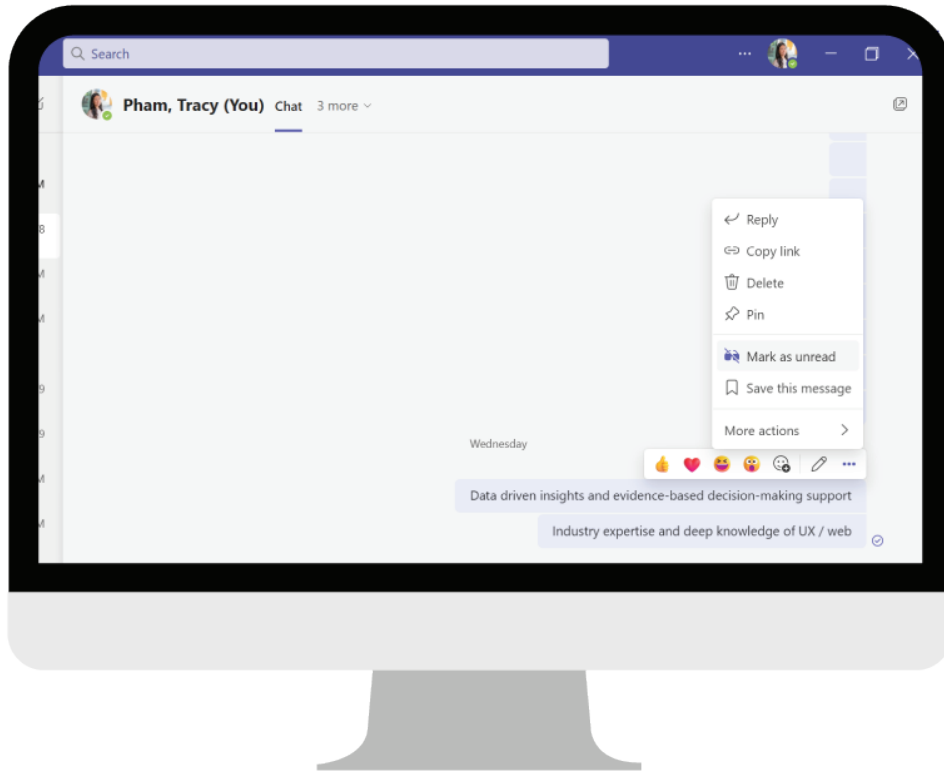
Search

Pham, Tracy (You) Chat 3 more

Reply
Copy link
Delete
Pin
Mark as unread
Save this message
More actions

Wednesday

Data driven insights and evidence-based decision-making support

Industry expertise and deep knowledge of UX / web